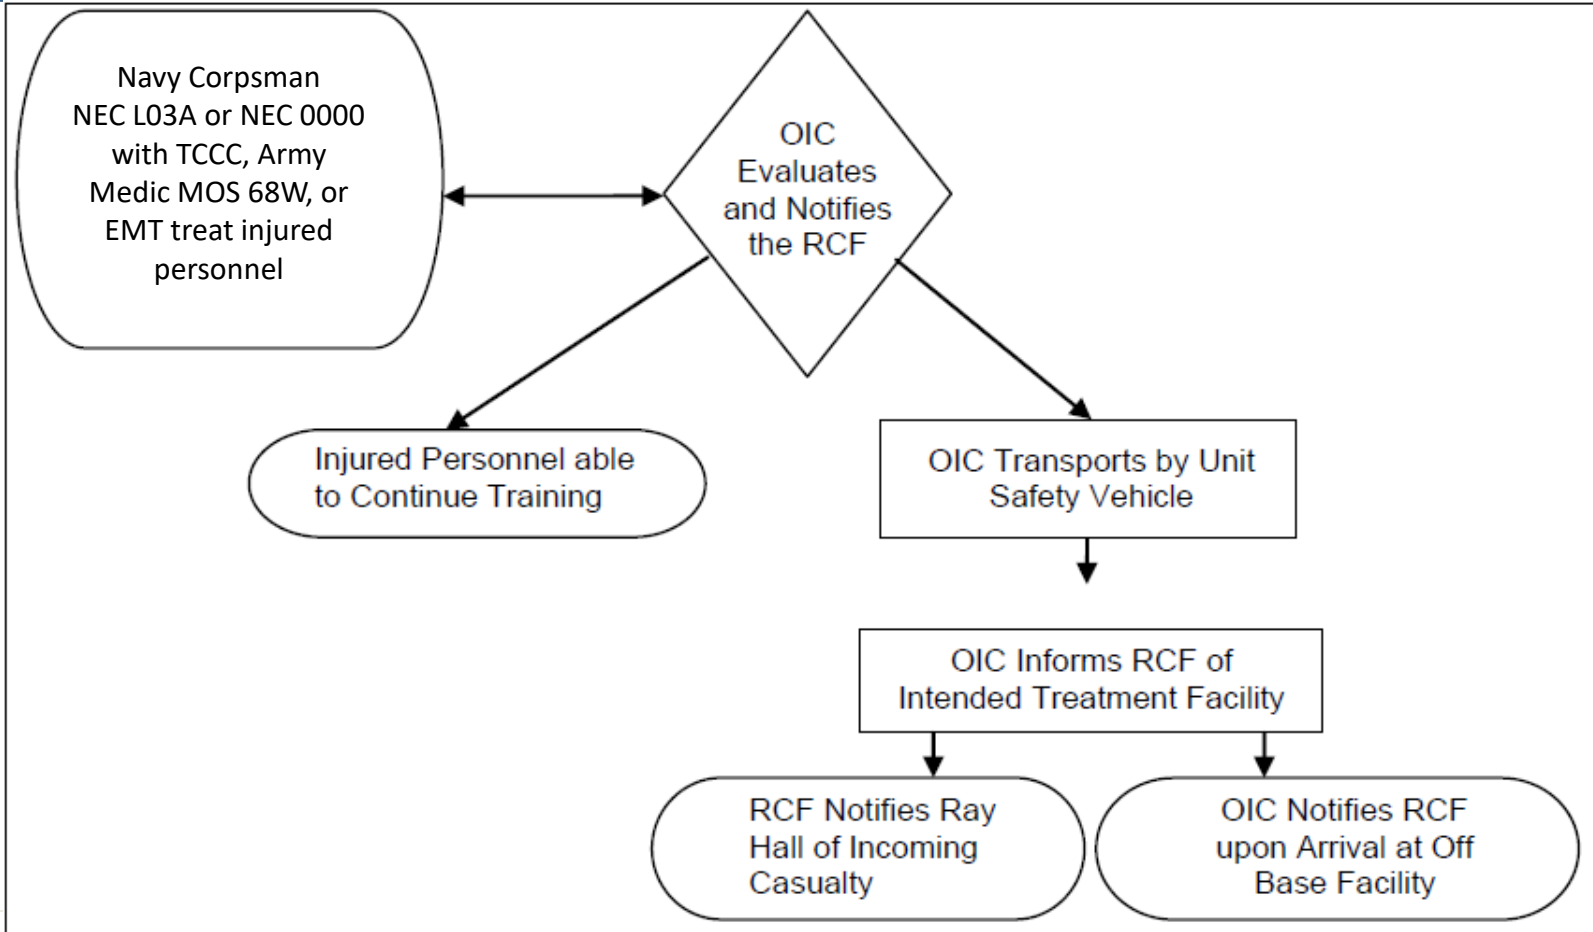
Navy Corpsman NEC L03A or NEC 0000 with TCCC, Army Medic MOS 68W, or EMT treat injured personnel

OIC Evaluates and Notifies the RCF

Injured Personnel able to Continue Training

OIC Transports by Unit Safety Vehicle

OIC Informs RCF of Intended Treatment Facility

RCF Notifies Ray Hall of Incoming Casualty

OIC Notifies RCF upon Arrival at Off Base Facility